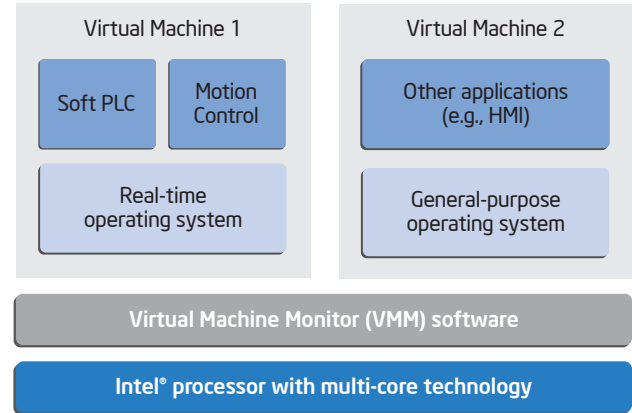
Virtual Machine 1

Soft PLC

Motion Control

Real-time operating system

Virtual Machine 2

Other applications (e.g., HMI)

General-purpose operating system

Virtual Machine Monitor (VMM) software

Intel® processor with multi-core technology